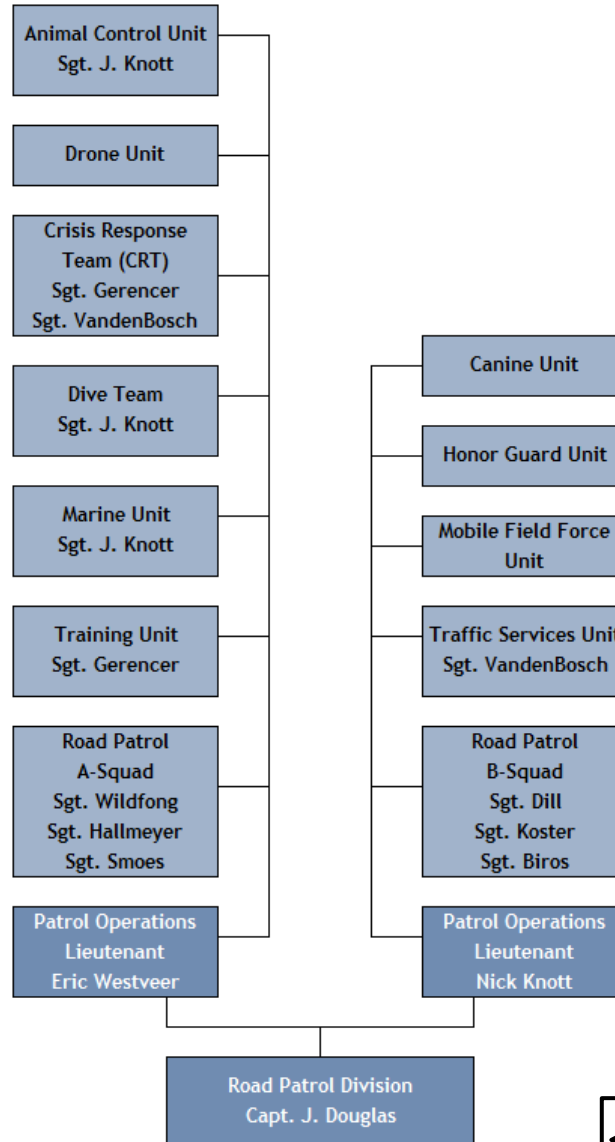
Animal Control Unit
Sgt. J. Knott

Drone Unit

Crisis Response Team (CRT)
Sgt. Gerencer
Sgt. VandenBosch

Dive Team
Sgt. J. Knott

Marine Unit
Sgt. J. Knott

Training Unit
Sgt. Gerencer

Road Patrol
A-Squad
Sgt. Wildfong
Sgt. Hallmeyer
Sgt. Smoes

Patrol Operations
Lieutenant
Eric Westveer

Canine Unit

Honor Guard Unit

Mobile Field Force Unit

Traffic Services Uni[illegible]
Sgt. VandenBosch

Road Patrol
B-Squad
Sgt. Dill
Sgt. Koster
Sgt. Biros

Patrol Operations
Lieutenant
Nick Knott

Road Patrol Division
Capt. J. Douglas